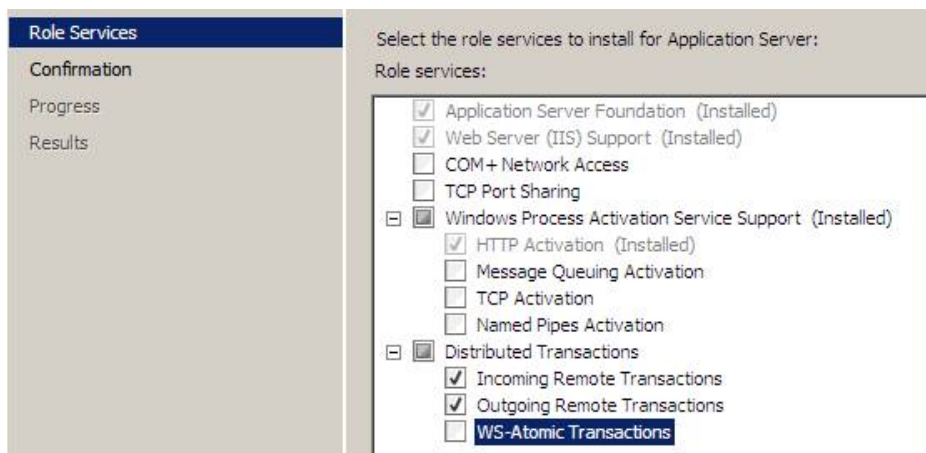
Role Services
Confirmation
Progress
Results

Select the role services to install for Application Server:
Role services:

Application Server Foundation (Installed)
Web Server (IIS) Support (Installed)
COM+ Network Access
TCP Port Sharing
Windows Process Activation Service Support (Installed)
HTTP Activation (Installed)
Message Queuing Activation
TCP Activation
Named Pipes Activation
Distributed Transactions
Incoming Remote Transactions
Outgoing Remote Transactions
WS-Atomic Transactions